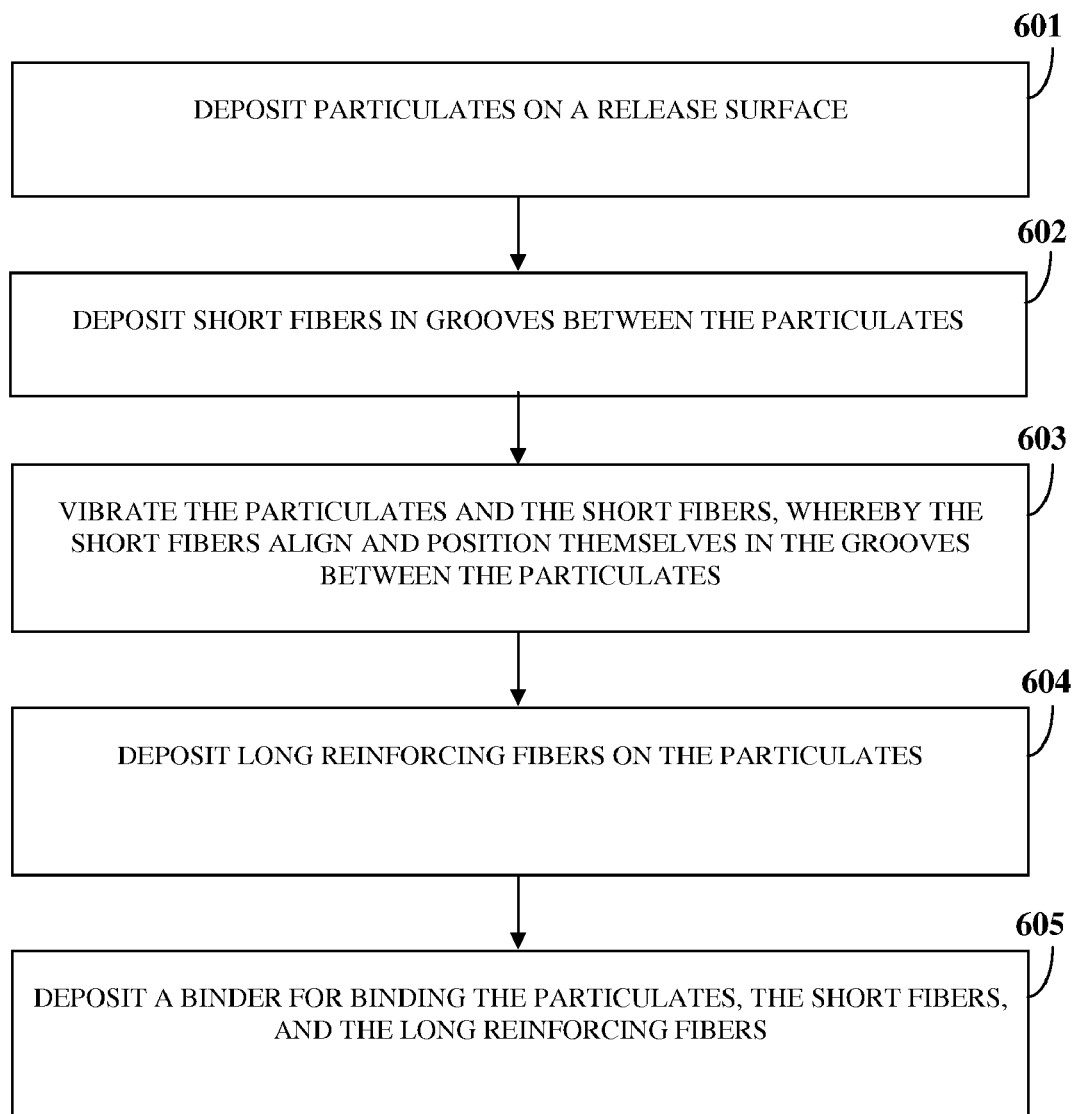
601

DEPOSIT PARTICULATES ON A RELEASE SURFACE

602

DEPOSIT SHORT FIBERS IN GROOVES BETWEEN THE PARTICULATES

603

VIBRATE THE PARTICULATES AND THE SHORT FIBERS, WHEREBY THE SHORT FIBERS ALIGN AND POSITION THEMSELVES IN THE GROOVES BETWEEN THE PARTICULATES

604

DEPOSIT LONG REINFORCING FIBERS ON THE PARTICULATES

605

DEPOSIT A BINDER FOR BINDING THE PARTICULATES, THE SHORT FIBERS, AND THE LONG REINFORCING FIBERS